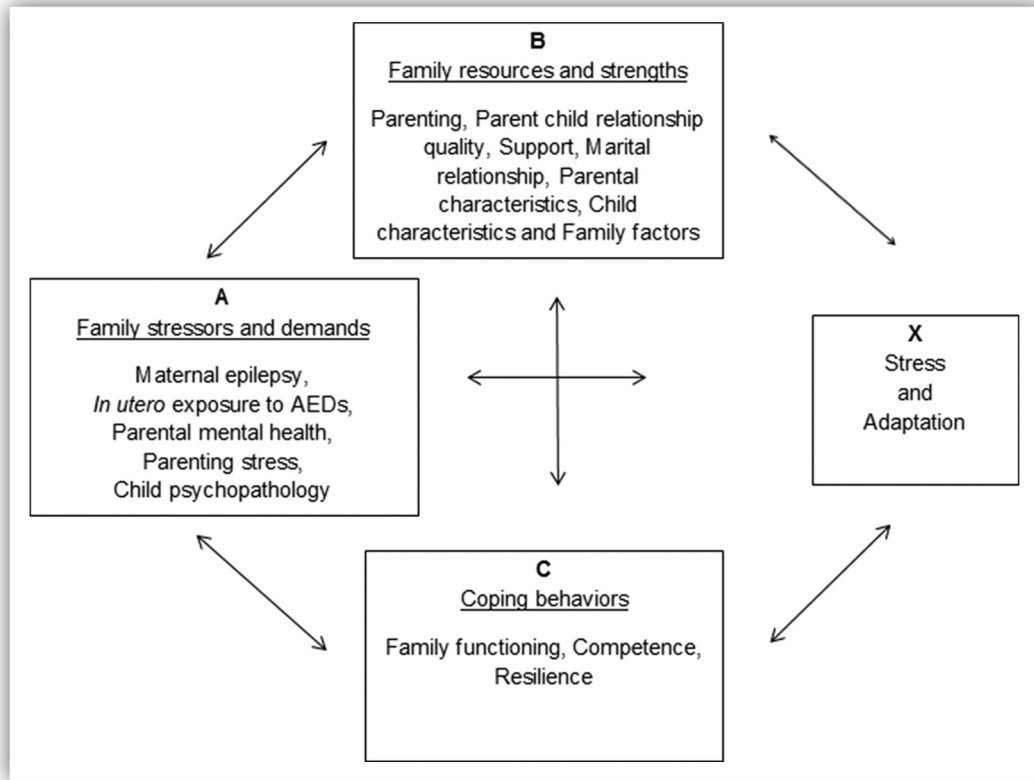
B
Family resources and strengths

Parenting, Parent child relationship quality, Support, Marital relationship, Parental characteristics, Child characteristics and Family factors

A
Family stressors and demands

Maternal epilepsy,
*In utero* exposure to AEDs,
Parental mental health,
Parenting stress,
Child psychopathology

X
Stress
and
Adaptation

C
Coping behaviors

Family functioning, Competence, Resilience